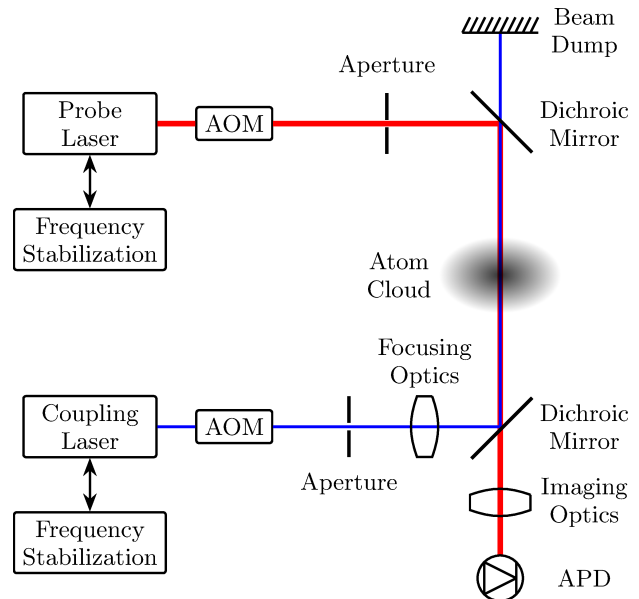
Beam Dump

Aperture

Probe Laser

AOM

Dichroic Mirror

Frequency Stabilization

Atom Cloud

Focusing Optics

Coupling Laser

AOM

Dichroic Mirror

Aperture

Imaging Optics

Frequency Stabilization

APD